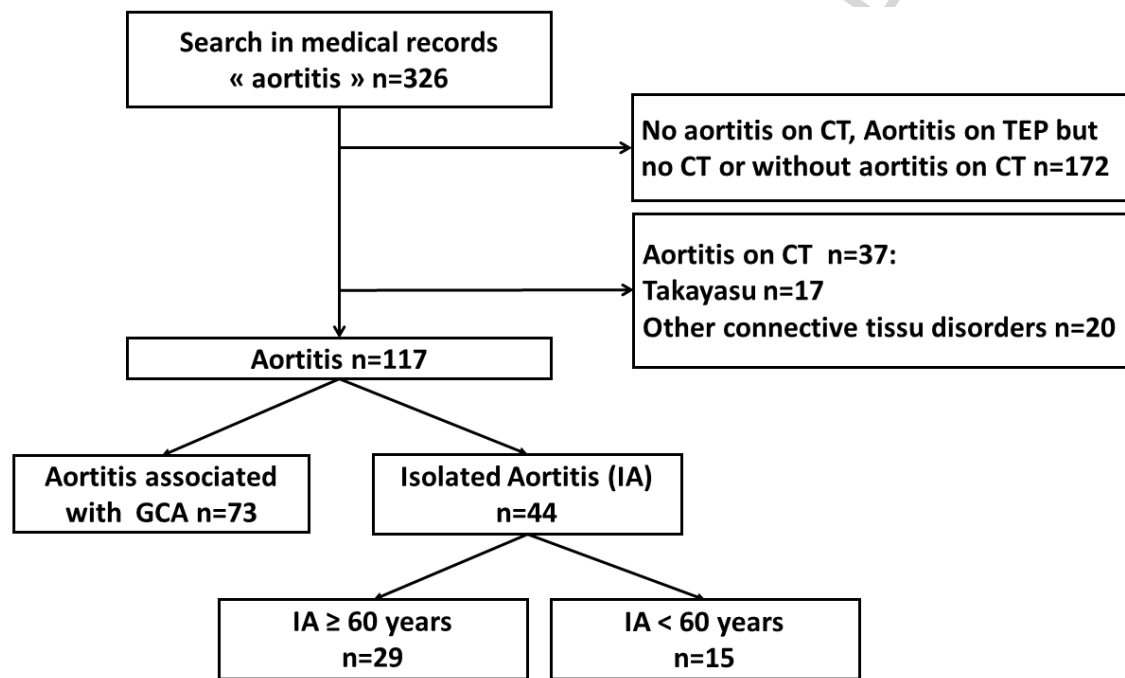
Search in medical records « aortitis » n=326

No aortitis on CT, Aortitis on TEP but no CT or without aortitis on CT n=172

Aortitis on CT n=37:
Takayasu n=17
Other connective tissu disorders n=20

Aortitis n=117

Aortitis associated with GCA n=73

Isolated Aortitis (IA) n=44

IA ≥ 60 years n=29

IA < 60 years n=15